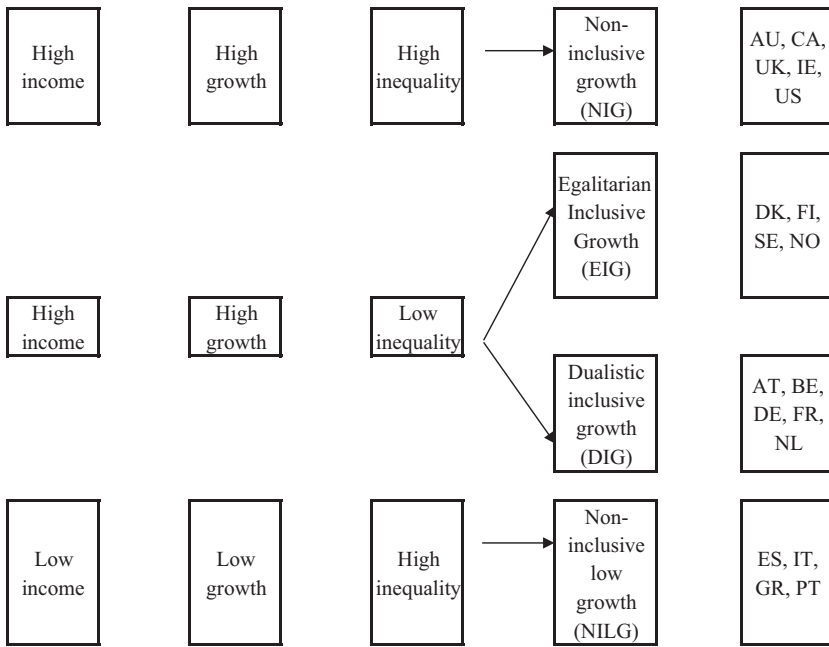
High income

High growth

High inequality

Non-inclusive growth (NIG)

AU, CA, UK, IE, US

Egalitarian Inclusive Growth (EIG)

DK, FI, SE, NO

High income

High growth

Low inequality

Dualistic inclusive growth (DIG)

AT, BE, DE, FR, NL

Low income

Low growth

High inequality

Non-inclusive low growth (NILG)

ES, IT, GR, PT